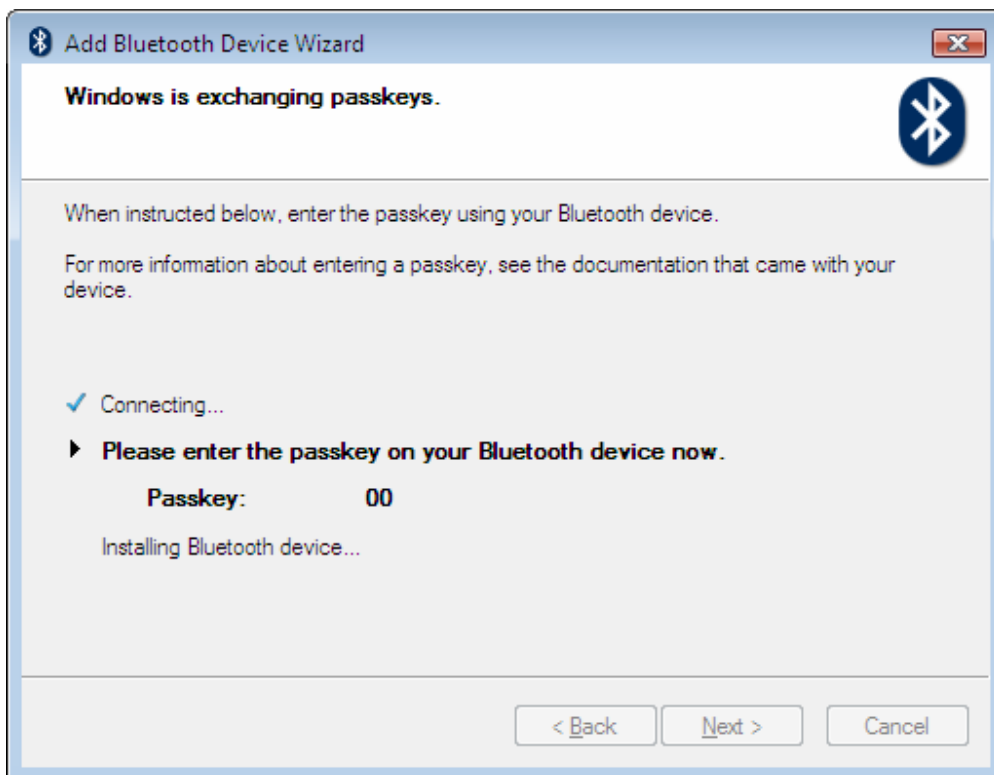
Add Bluetooth Device Wizard

Windows is exchanging passkeys.

When instructed below, enter the passkey using your Bluetooth device.

For more information about entering a passkey, see the documentation that came with your device.

✓ Connecting...

Please enter the passkey on your Bluetooth device now.

Passkey: 00

Installing Bluetooth device...

< Back Next > Cancel